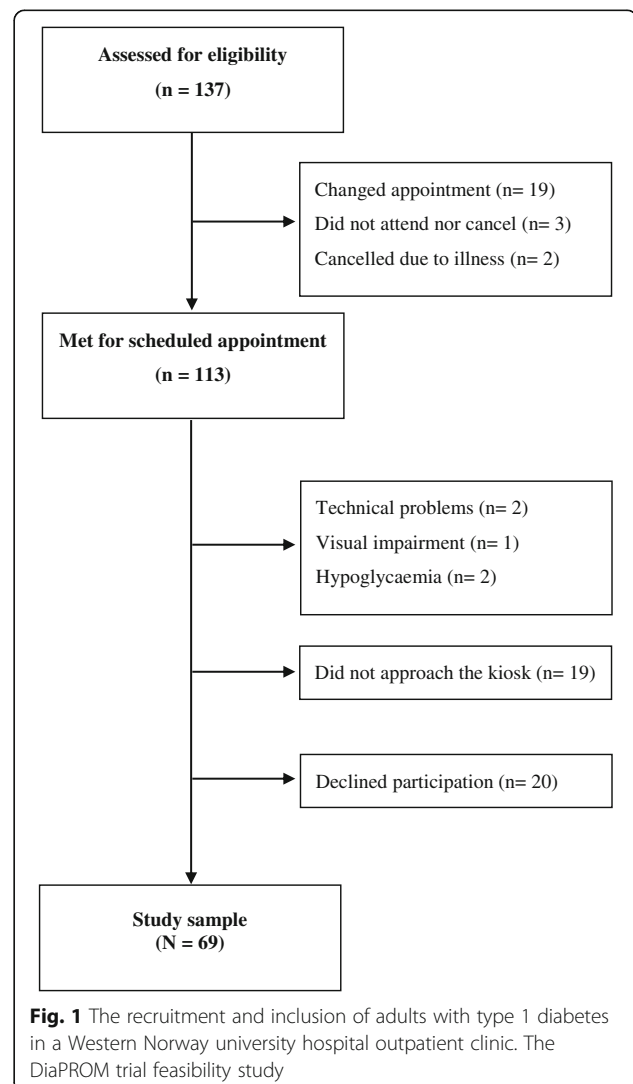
Assessed for eligibility
(n = 137)

Changed appointment (n= 19)
Did not attend nor cancel (n= 3)
Cancelled due to illness (n= 2)

Met for scheduled appointment
(n = 113)

Technical problems (n= 2)
Visual impairment (n= 1)
Hypoglycaemia (n= 2)

Did not approach the kiosk (n= 19)

Declined participation (n= 20)

Study sample
(N = 69)

Fig. 1 The recruitment and inclusion of adults with type 1 diabetes in a Western Norway university hospital outpatient clinic. The DiaPROM trial feasibility study